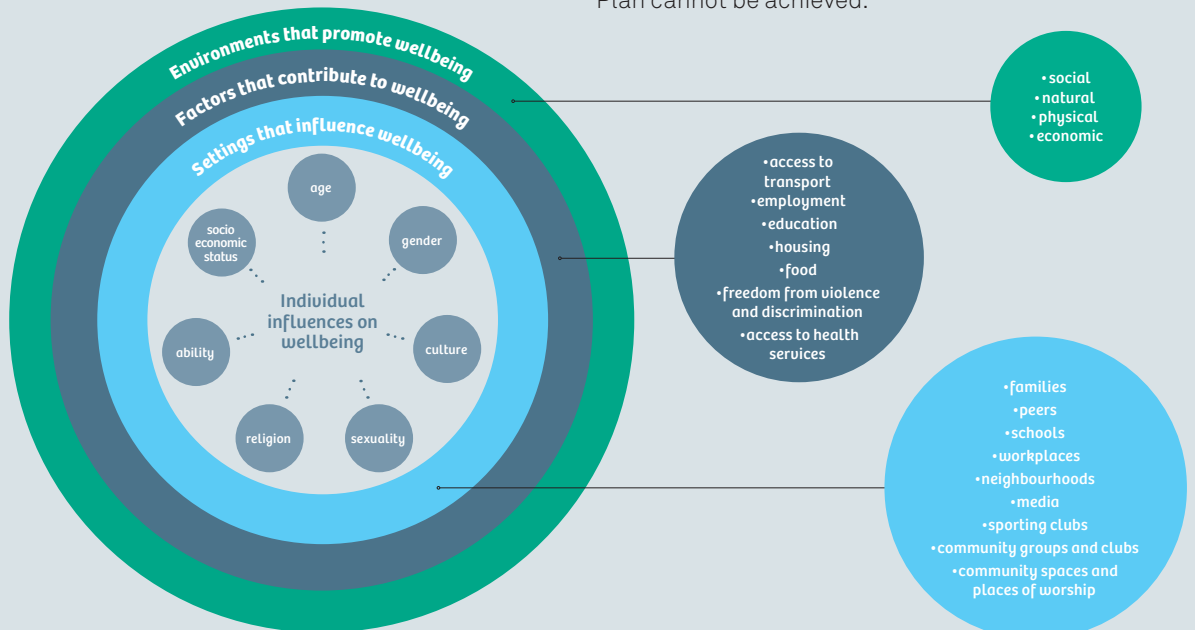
Plan cannot be achieved.

Environments that promote wellbeing

Factors that contribute to wellbeing

Settings that influence wellbeing

age

gender

culture

sexuality

religion

ability

socio economic status

Individual influences on wellbeing

•social
•natural
•physical
•economic

•access to transport
•employment
•education
•housing
•food
•freedom from violence and discrimination
•access to health services

•families
•peers
•schools
•workplaces
•neighbourhoods
•media
•sporting clubs
•community groups and clubs
•community spaces and places of worship